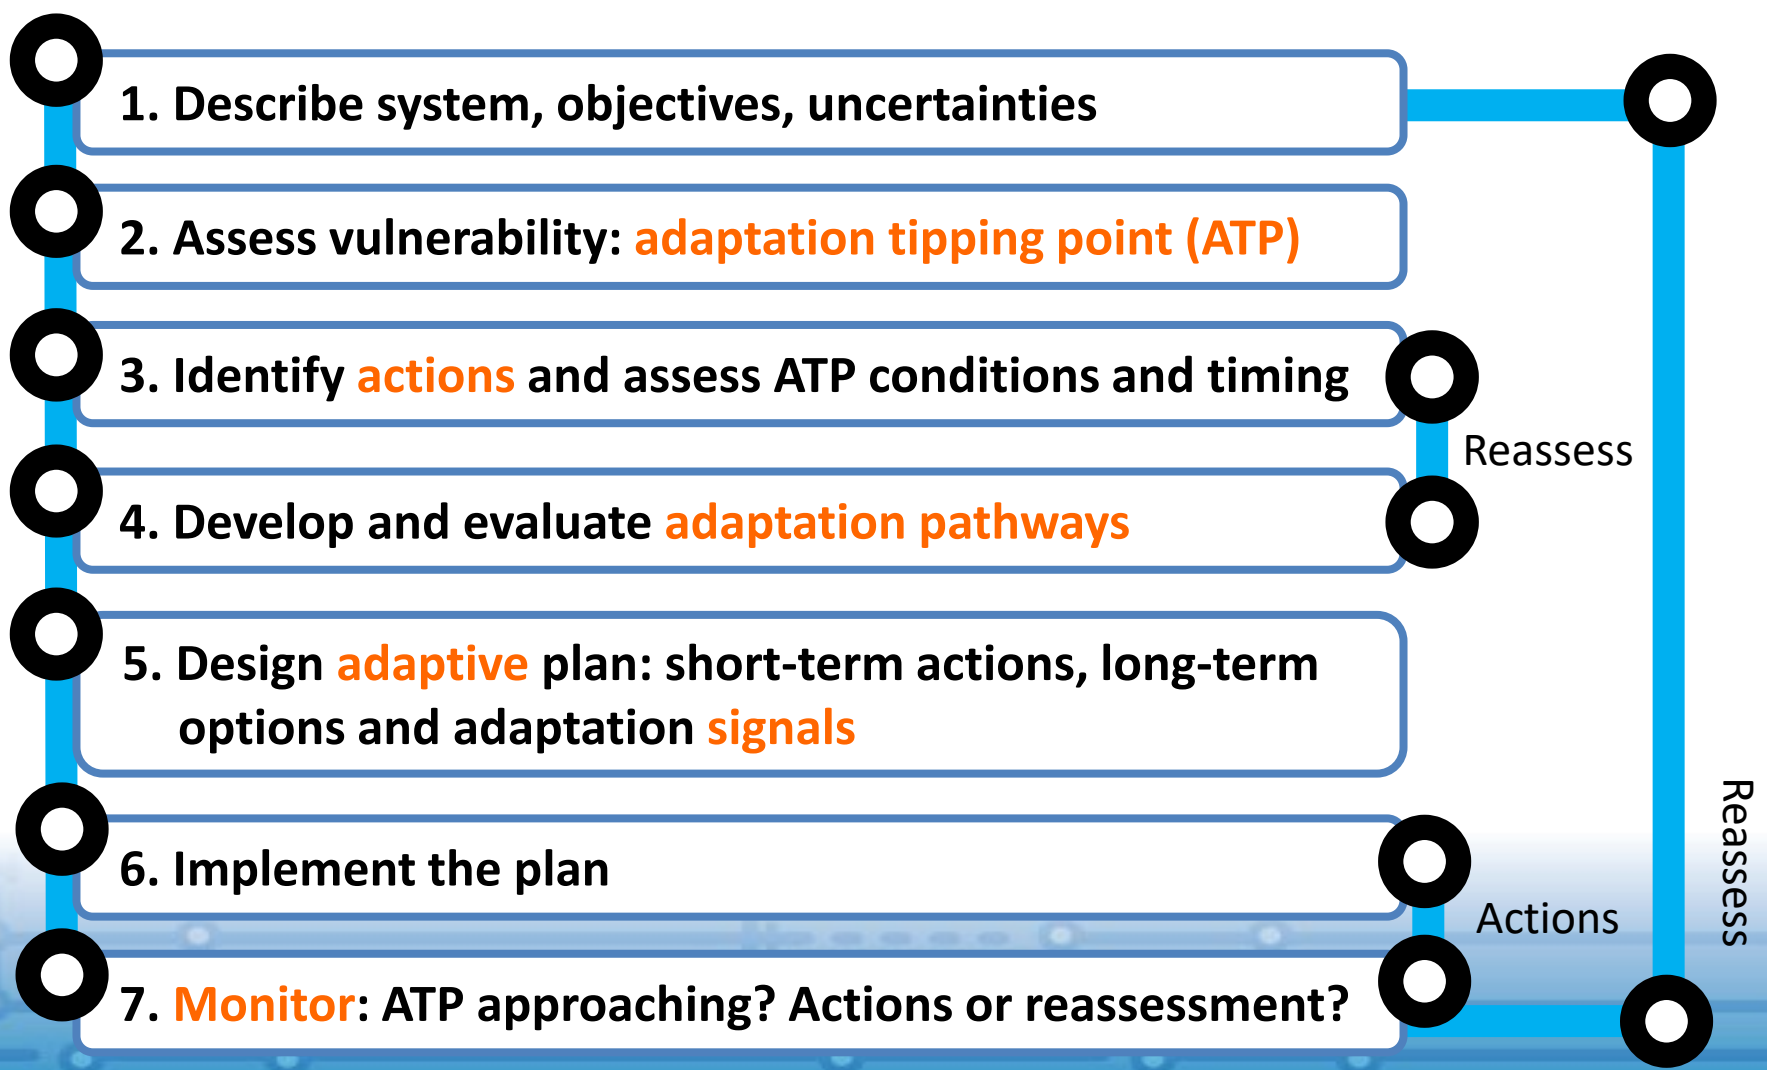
1. Describe system, objectives, uncertainties

2. Assess vulnerability: adaptation tipping point (ATP)

3. Identify actions and assess ATP conditions and timing

Reassess

4. Develop and evaluate adaptation pathways

5. Design adaptive plan: short-term actions, long-term options and adaptation signals

6. Implement the plan

Actions

Reassess

7. Monitor: ATP approaching? Actions or reassessment?